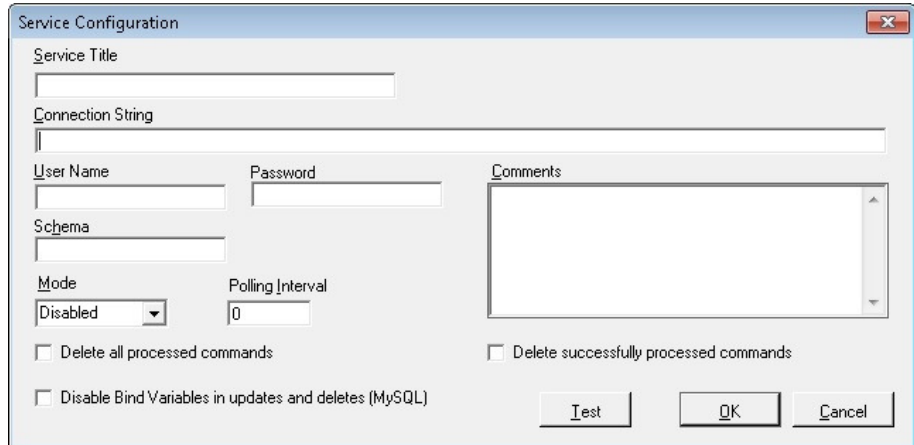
Service Configuration

Service Title

Connection String

User Name

Password

Comments

Schema

Mode

Disabled

Polling Interval

0

Delete all processed commands

Delete successfully processed commands

Disable Bind Variables in updates and deletes (MySQL)

Test

OK

Cancel